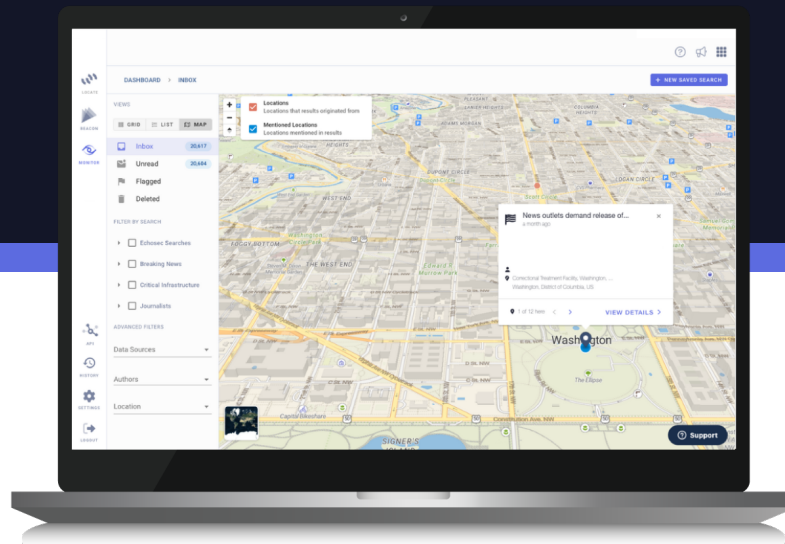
LOCATE

BEACON

MONITOR

API

HISTORY

SETTINGS

LOGOUT

DASHBOARD > INBOX

+ NEW SAVED SEARCH

VIEWS

GRID LIST MAP

Inbox 20,617

Unread 20,604

Flagged

Deleted

FILTER BY SEARCH

Echosec Searches

Breaking News

Critical Infrastructure

Journalists

ADVANCED FILTERS

Data Sources

Authors

Location

Locations
Locations that results originated from

Mentioned Locations
Locations mentioned in results

News outlets demand release of...
a month ago

Correctional Treatment Facility, Washington, ...
Washington, District of Columbia, US

1 of 12 Item

VIEW DETAILS >

WEST END

FOGGY BOTTOM

THE WEST END

DUPONT CIRCLE

LOGAN CIRCLE

Washington

The Ellipse

Capitol Riverfront

Constitution Ave. NW

SIGNER'S ISLAND

Support